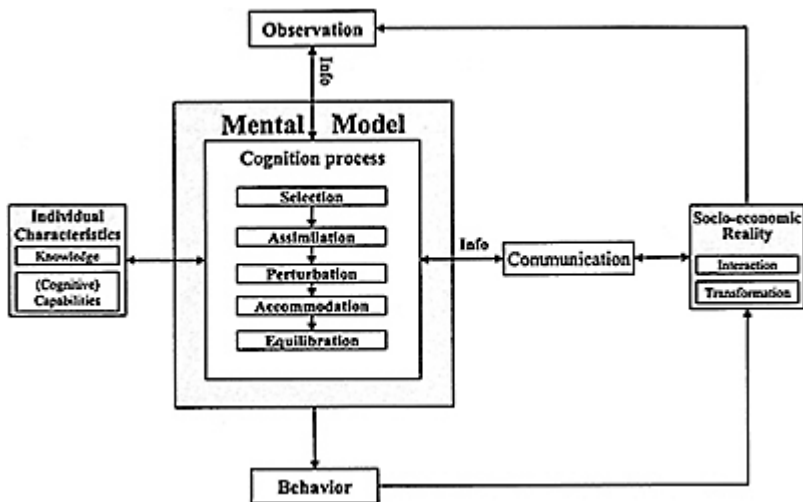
Observation

Info

Mental Model

Cognition process

Selection

Assimilation

Perturbation

Accommodation

Equilibration

Individual Characteristics

Knowledge

(Cognitive) Capabilities

Info

Communication

Socio-economic Reality

Interaction

Transformation

Behavior